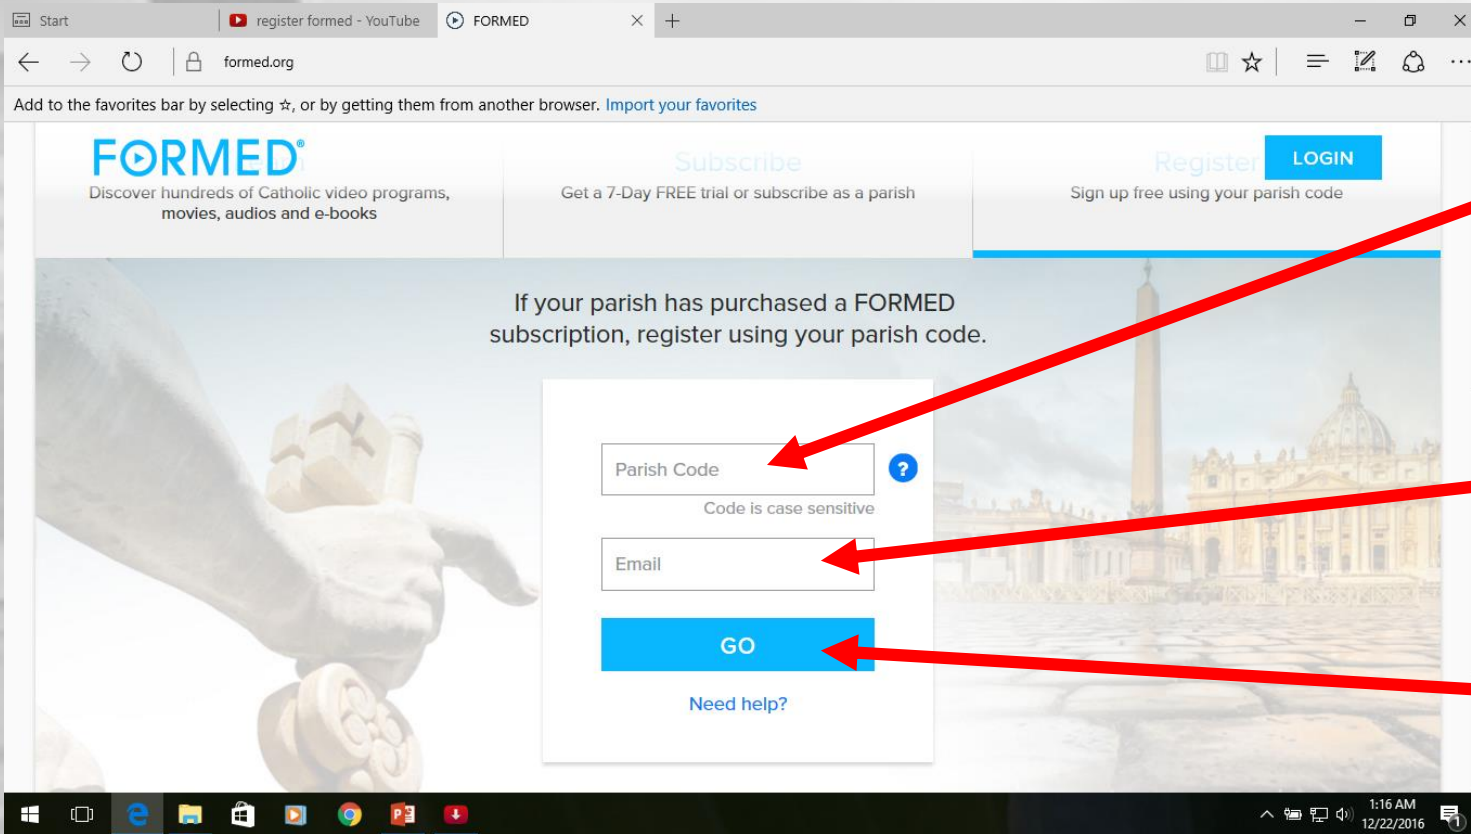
Start

register formed - YouTube

FORMED

formed.org

Add to the favorites bar by selecting ☆, or by getting them from another browser. Import your favorites

FORMED®
Discover hundreds of Catholic video programs, movies, audios and e-books

Subscribe
Get a 7-Day FREE trial or subscribe as a parish

Register
Sign up free using your parish code

LOGIN

If your parish has purchased a FORMED subscription, register using your parish code.

Parish Code

?

Code is case sensitive

Email

GO

Need help?

1:16 AM
12/22/2016